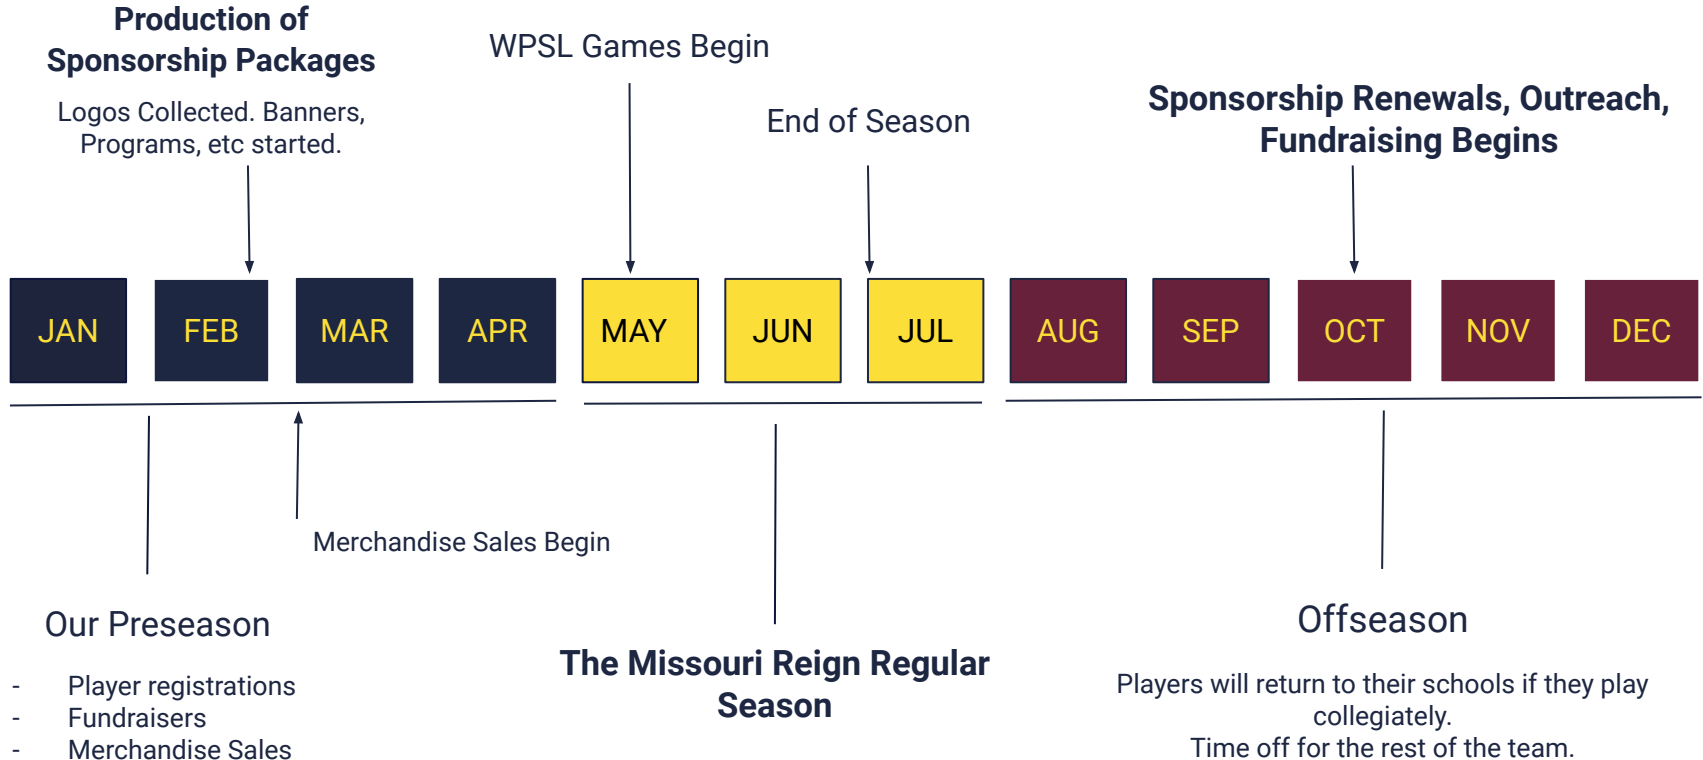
**Production of Sponsorship Packages**

Logos Collected. Banners, Programs, etc started.

WPSL Games Begin

End of Season

**Sponsorship Renewals, Outreach, Fundraising Begins**

JAN FEB MAR APR MAY JUN JUL AUG SEP OCT NOV DEC

Merchandise Sales Begin

Our Preseason

- Player registrations
- Fundraisers
- Merchandise Sales

**The Missouri Reign Regular Season**

Offseason

Players will return to their schools if they play collegiately.
Time off for the rest of the team.